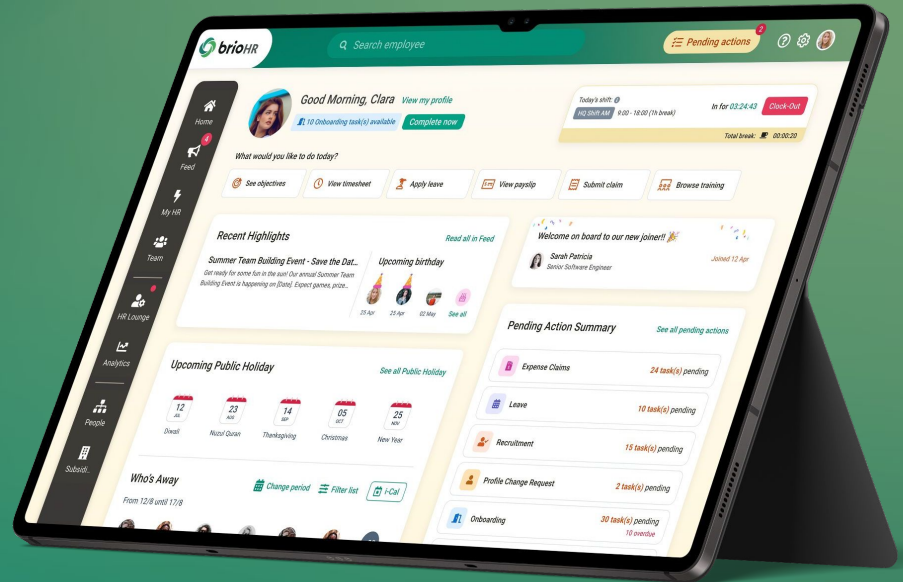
brioHR

Search employee

Pending actions 2

Home

Feed 4

My HR

Team

HR Lounge

Analytics

People

Subsidi..

Good Morning, Clara View my profile

10 Onboarding task(s) available Complete now

Today's shift:
HQ Shift AM 9:00 - 18:00 (1h break)
In for 03:24:43 Clock-Out
Total break: 00:00:20

What would you like to do today?

See objectives
View timesheet
Apply leave
View payslip
Submit claim
Browse training

Recent Highlights
Read all in Feed

Summer Team Building Event - Save the Dat...
Get ready for some fun in the sun! Our annual Summer Team Building Event is happening on [Date]. Expect games, prize...

Upcoming birthday
25 Apr
25 Apr
02 May
See all

Welcome on board to our new joiner!!
Sarah Patricia
Senior Software Engineer
Joined 12 Apr

Upcoming Public Holiday
See all Public Holiday

12 JUL Diwali
23 AUG Nuzul Quran
14 SEP Thanksgiving
05 OCT Christmas
25 NOV New Year

Who's Away
Change period
Filter list
i-Cal
From 12/8 until 17/8

Pending Action Summary
See all pending actions

Expense Claims 24 task(s) pending
Leave 10 task(s) pending
Recruitment 15 task(s) pending
Profile Change Request 2 task(s) pending
Onboarding 30 task(s) pending
10 overdue